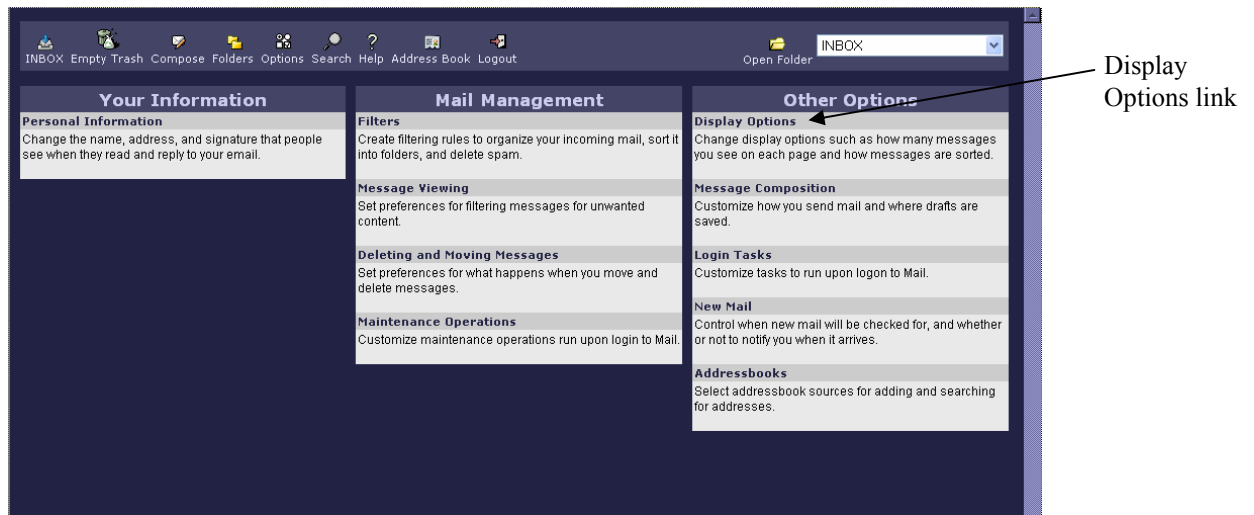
INBOX Empty Trash Compose Folders Options Search Help Address Book Logout

Open Folder INBOX

Display Options link

Your Information

Personal Information
Change the name, address, and signature that people see when they read and reply to your email.

Mail Management

Filters
Create filtering rules to organize your incoming mail, sort it into folders, and delete spam.

Message Viewing
Set preferences for filtering messages for unwanted content.

Deleting and Moving Messages
Set preferences for what happens when you move and delete messages.

Maintenance Operations
Customize maintenance operations run upon login to Mail.

Other Options

Display Options
Change display options such as how many messages you see on each page and how messages are sorted.

Message Composition
Customize how you send mail and where drafts are saved.

Login Tasks
Customize tasks to run upon logon to Mail.

New Mail
Control when new mail will be checked for, and whether or not to notify you when it arrives.

Addressbooks
Select addressbook sources for adding and searching for addresses.